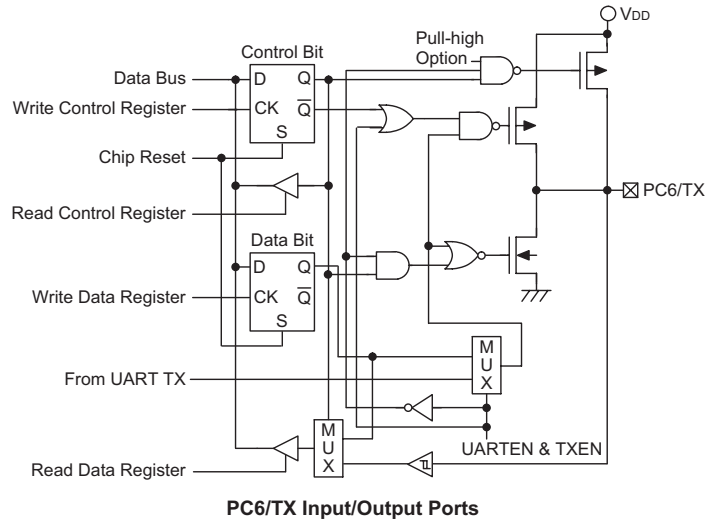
$V_{DD}$

Pull-high Option

Control Bit

Data Bus

D Q

Write Control Register

CK $\overline{Q}$

S

Chip Reset

Read Control Register

PC6/TX

Data Bit

D Q

Write Data Register

CK $\overline{Q}$

S

M U X

From UART TX

M U X

UARTEN & TXEN

Read Data Register

PC6/TX Input/Output Ports